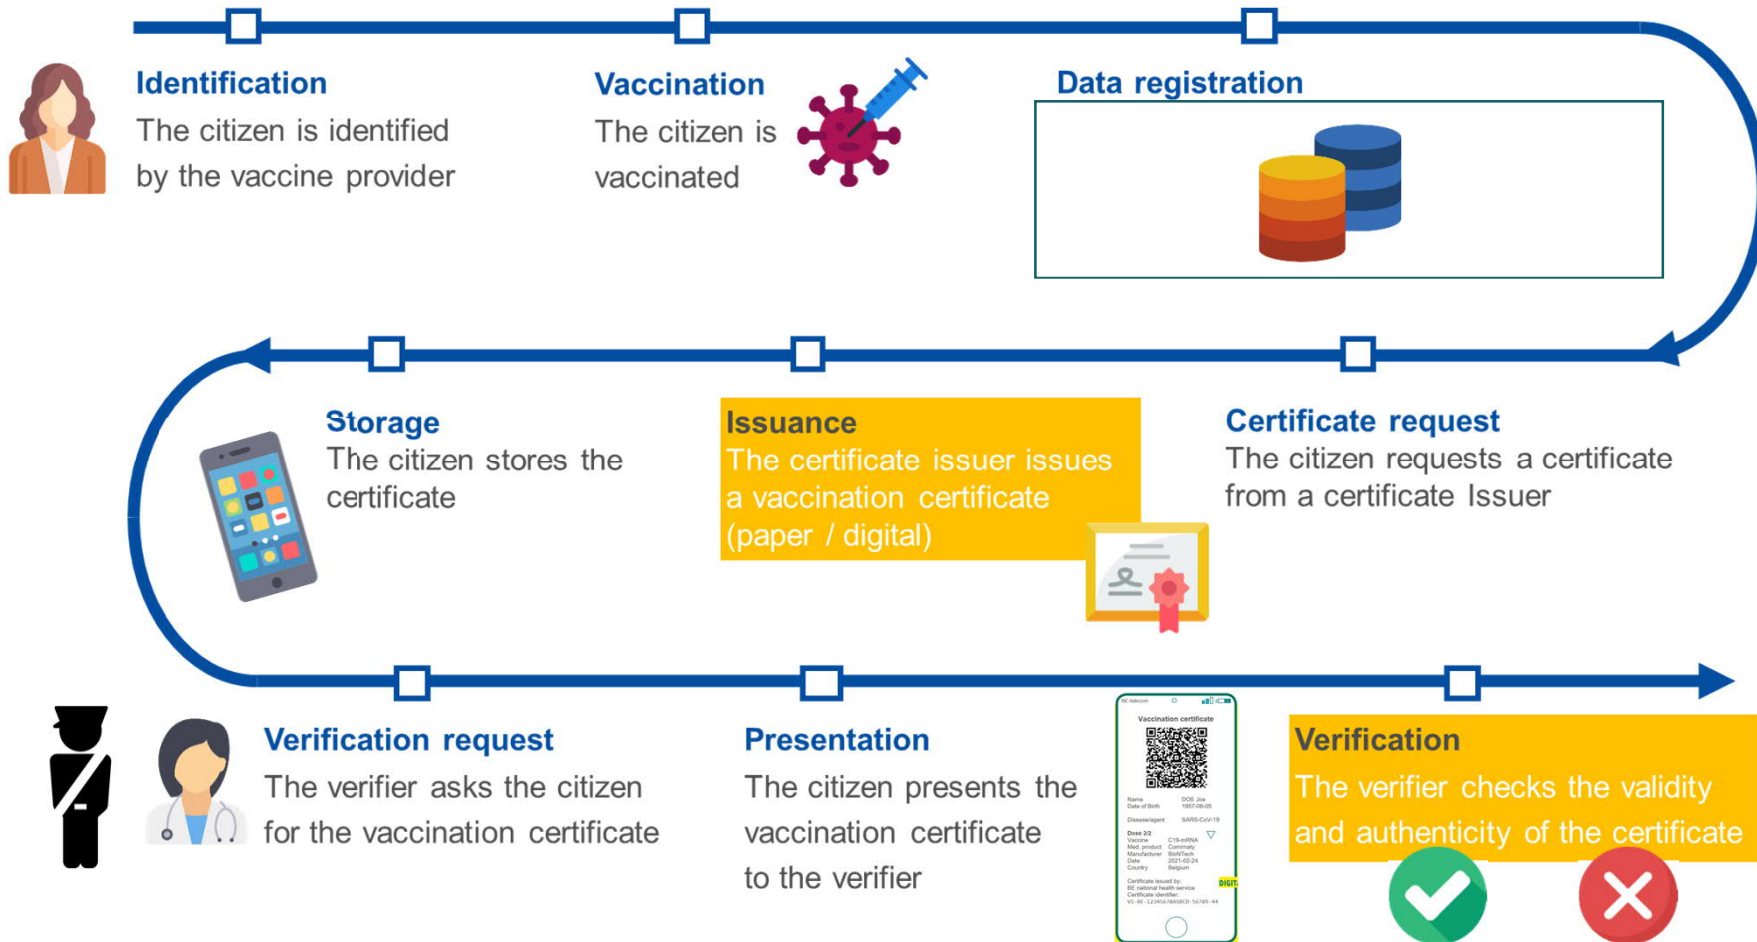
Identification
The citizen is identified by the vaccine provider

Vaccination
The citizen is vaccinated

Data registration

Storage
The citizen stores the certificate

Issuance
The certificate issuer issues a vaccination certificate (paper / digital)

Certificate request
The citizen requests a certificate from a certificate Issuer

Verification request
The verifier asks the citizen for the vaccination certificate

Presentation
The citizen presents the vaccination certificate to the verifier

Vaccination certificate
Name DOE Joe
Date of Birth 1957-06-05
Disease/agent SARS-CoV-19
Dose 2/2
Vaccine C19-mRNA
Med. product Comirnaty
Manufacturer BioNTech
Date 2021-02-24
Country Belgium
Certificate issued by:
BE national health service
Certificate identifier:
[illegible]
DIGIT

Verification
The verifier checks the validity and authenticity of the certificate